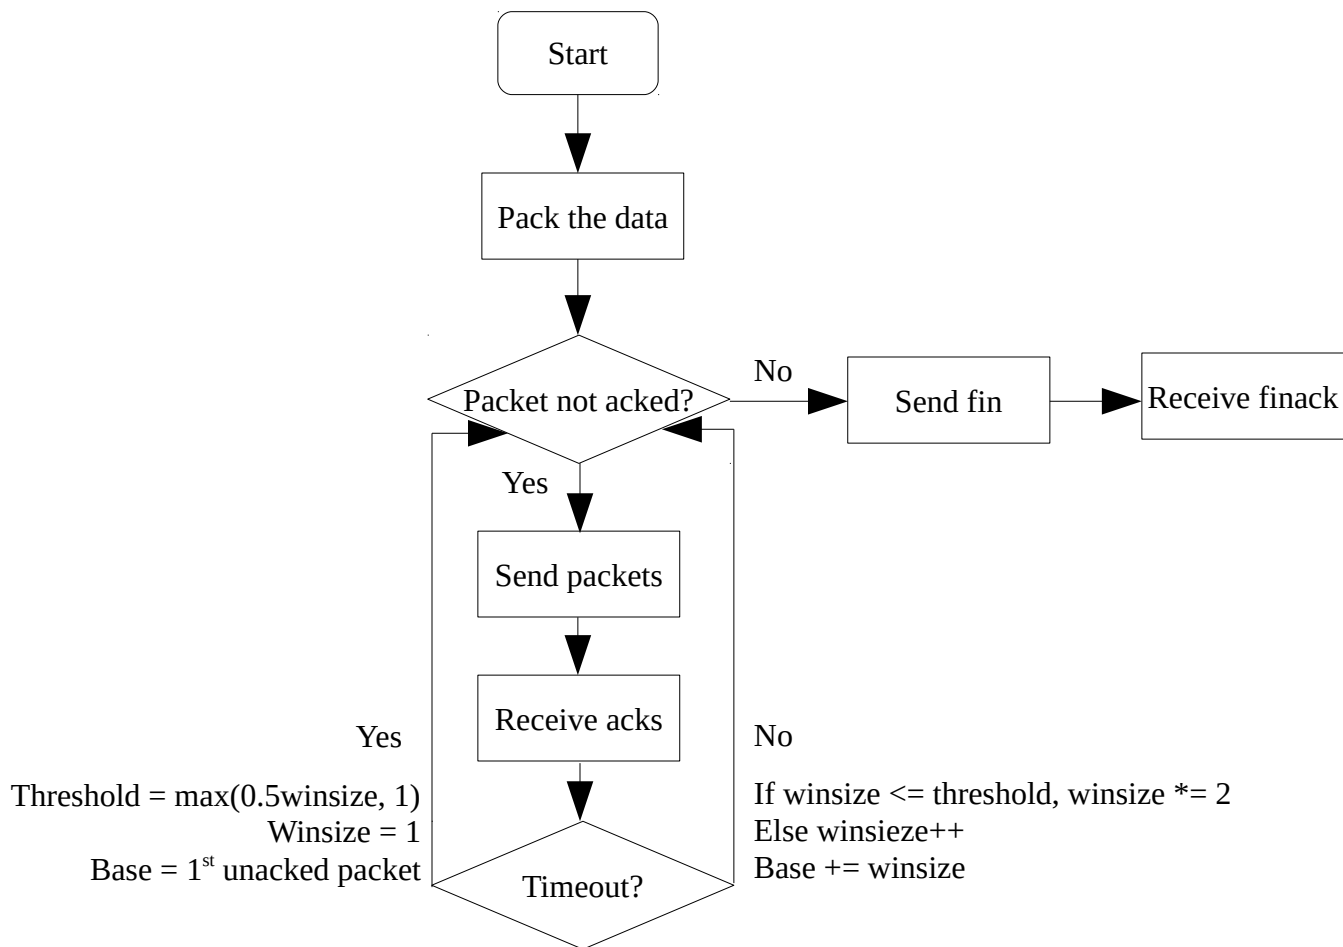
Start

Pack the data

Packet not acked?

No

Send fin

Receive finack

Yes

Send packets

Receive acks

Yes

Threshold = max(0.5winsize, 1)
Winsize = 1
Base = $1^{st}$ unacked packet

Timeout?

No

If winsize <= threshold, winsize *= 2
Else winsieze++
Base += winsize